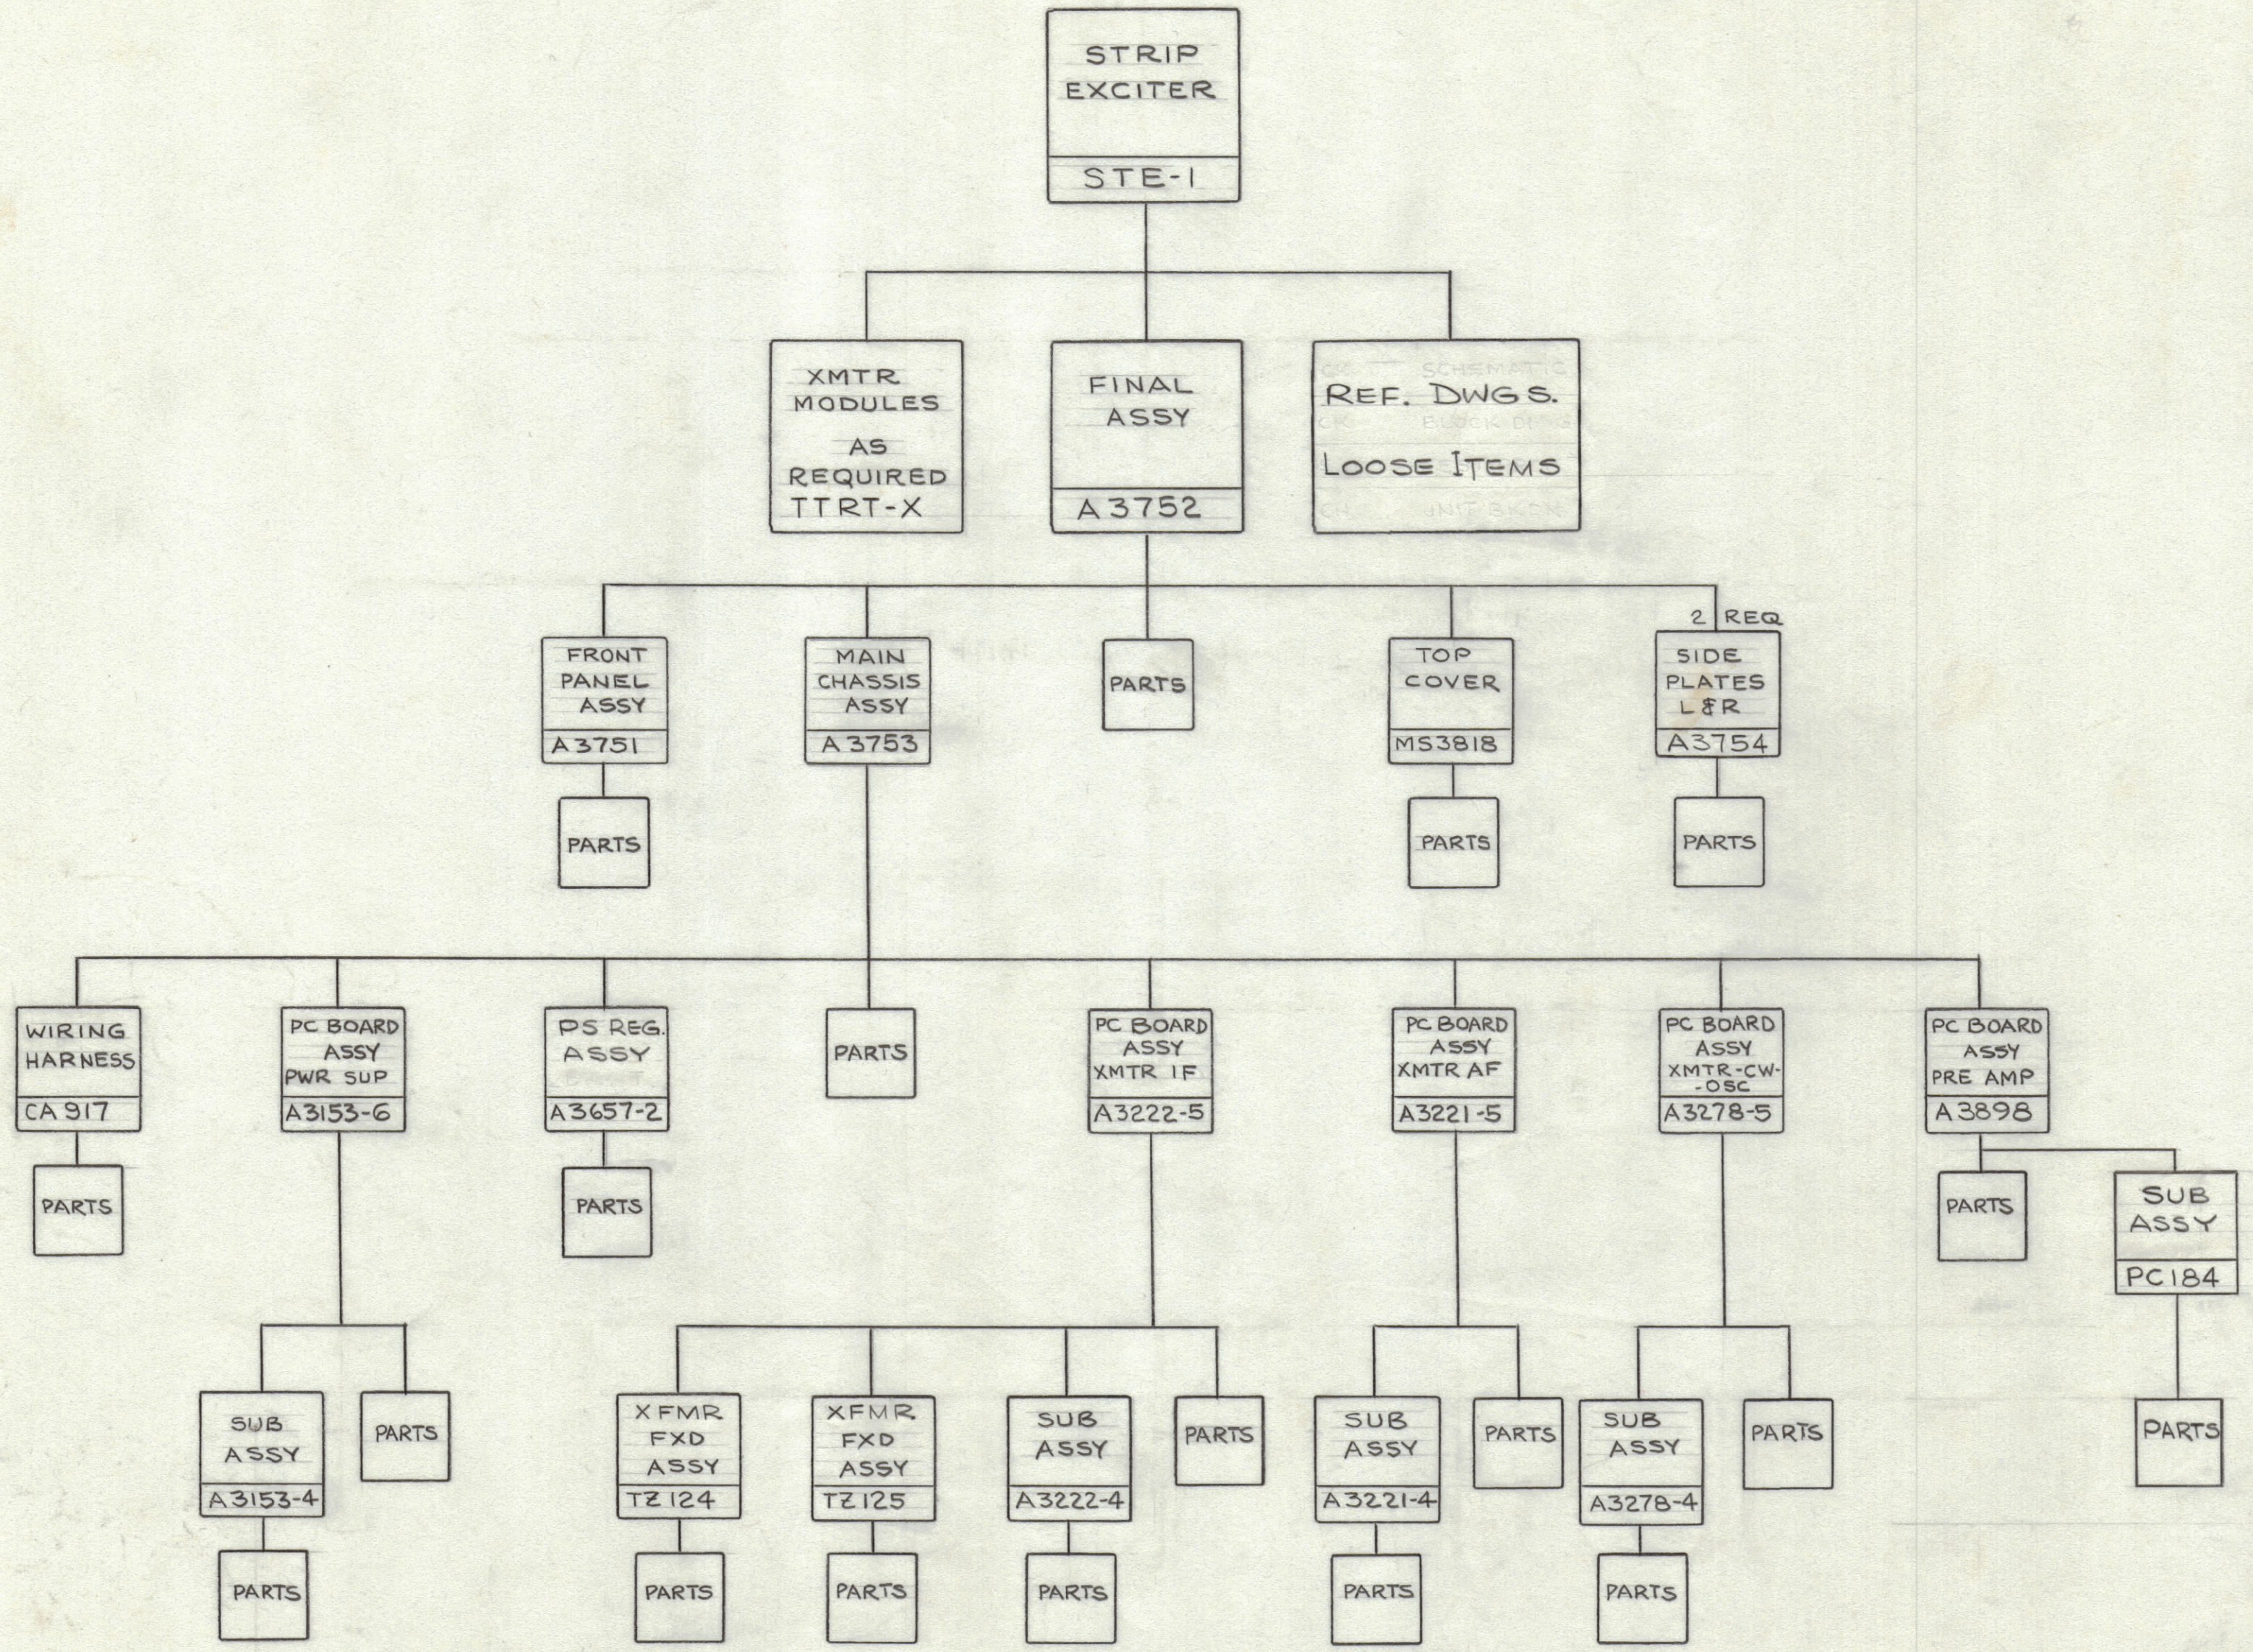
STRIP EXCITER
STE-1

XMTR MODULES AS REQUIRED TTRT-X

FINAL ASSY
A3752

REF. DWGS.
LOOSE ITEMS

FRONT PANEL ASSY
A3751

PARTS

MAIN CHASSIS ASSY
A3753

PARTS

TOP COVER
MS3818

PARTS

2 REQ
SIDE PLATES L&R
A3754

PARTS

WIRING HARNESS
CA917

PARTS

PC BOARD ASSY PWR SUP
A3153-6

SUB ASSY
A3153-4

PARTS

PARTS

PS REG. ASSY
A3657-2

PARTS

PARTS

PC BOARD ASSY XMTR I.F.
A3222-5

XFMR FXD ASSY
TZ124

PARTS

XFMR FXD ASSY
TZ125

PARTS

SUB ASSY
A3222-4

PARTS

PARTS

PC BOARD ASSY XMTR AF
A3221-5

SUB ASSY
A3221-4

PARTS

PARTS

PC BOARD ASSY XMTR-CW--OSC
A3278-5

SUB ASSY
A3278-4

PARTS

PARTS

PC BOARD ASSY PRE AMP
A3898

PARTS

SUB ASSY
PC184

PARTS